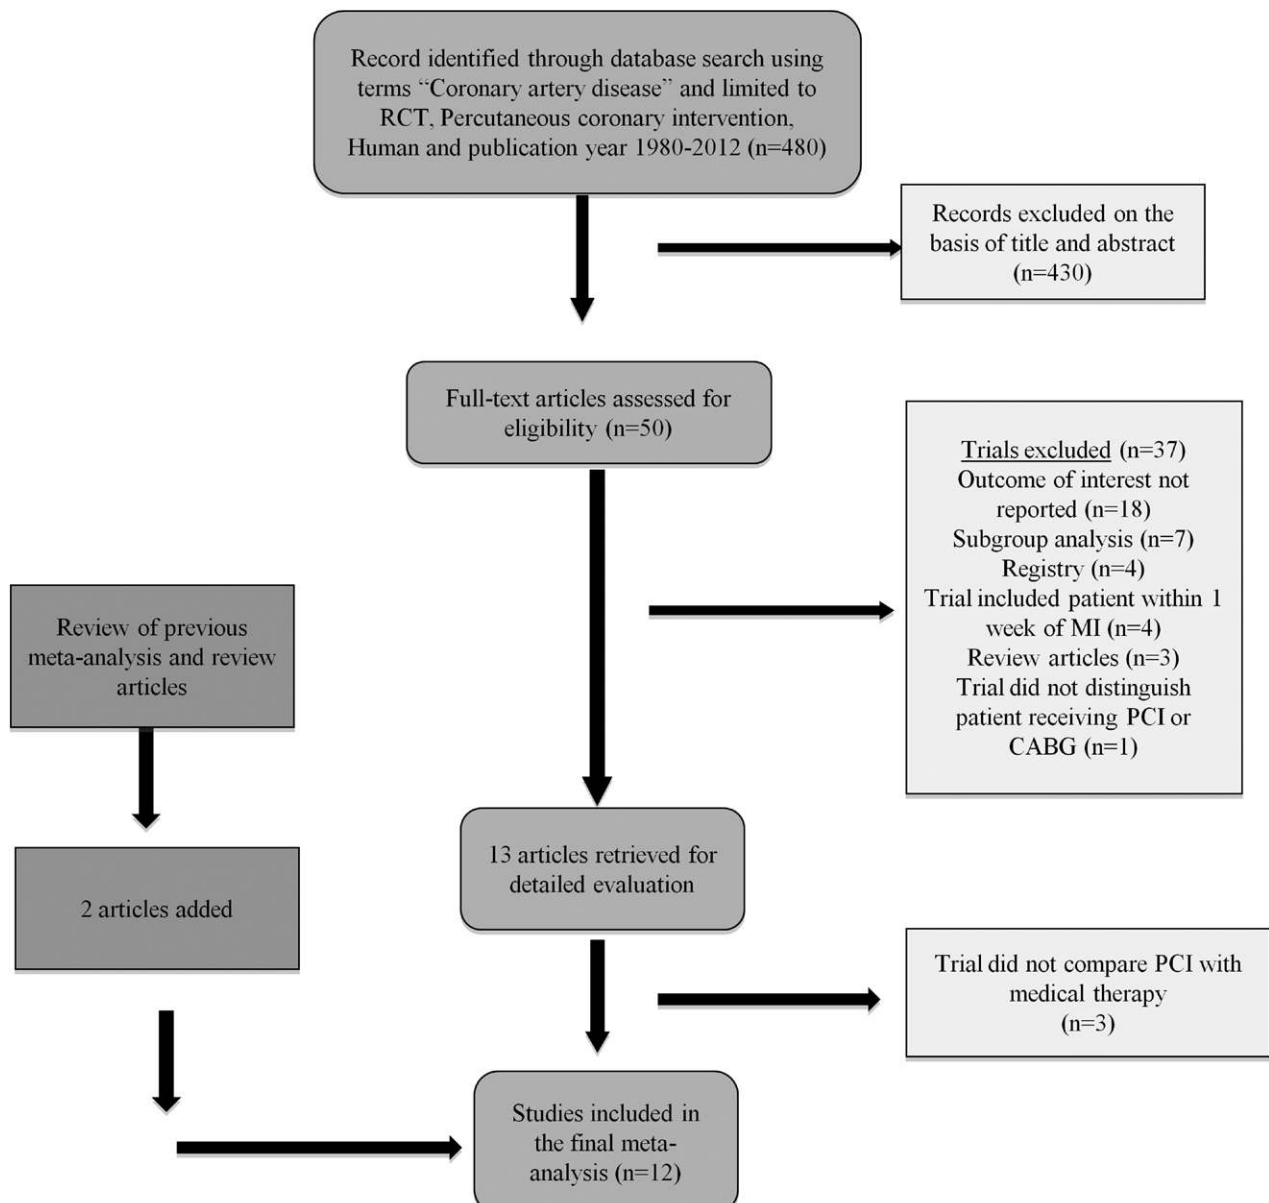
Record identified through database search using terms "Coronary artery disease" and limited to RCT, Percutaneous coronary intervention, Human and publication year 1980-2012 (n=480)

Records excluded on the basis of title and abstract (n=430)

Full-text articles assessed for eligibility (n=50)

Trials excluded (n=37)
Outcome of interest not reported (n=18)
Subgroup analysis (n=7)
Registry (n=4)
Trial included patient within 1 week of MI (n=4)
Review articles (n=3)
Trial did not distinguish patient receiving PCI or CABG (n=1)

Review of previous meta-analysis and review articles

2 articles added

13 articles retrieved for detailed evaluation

Trial did not compare PCI with medical therapy (n=3)

Studies included in the final meta-analysis (n=12)